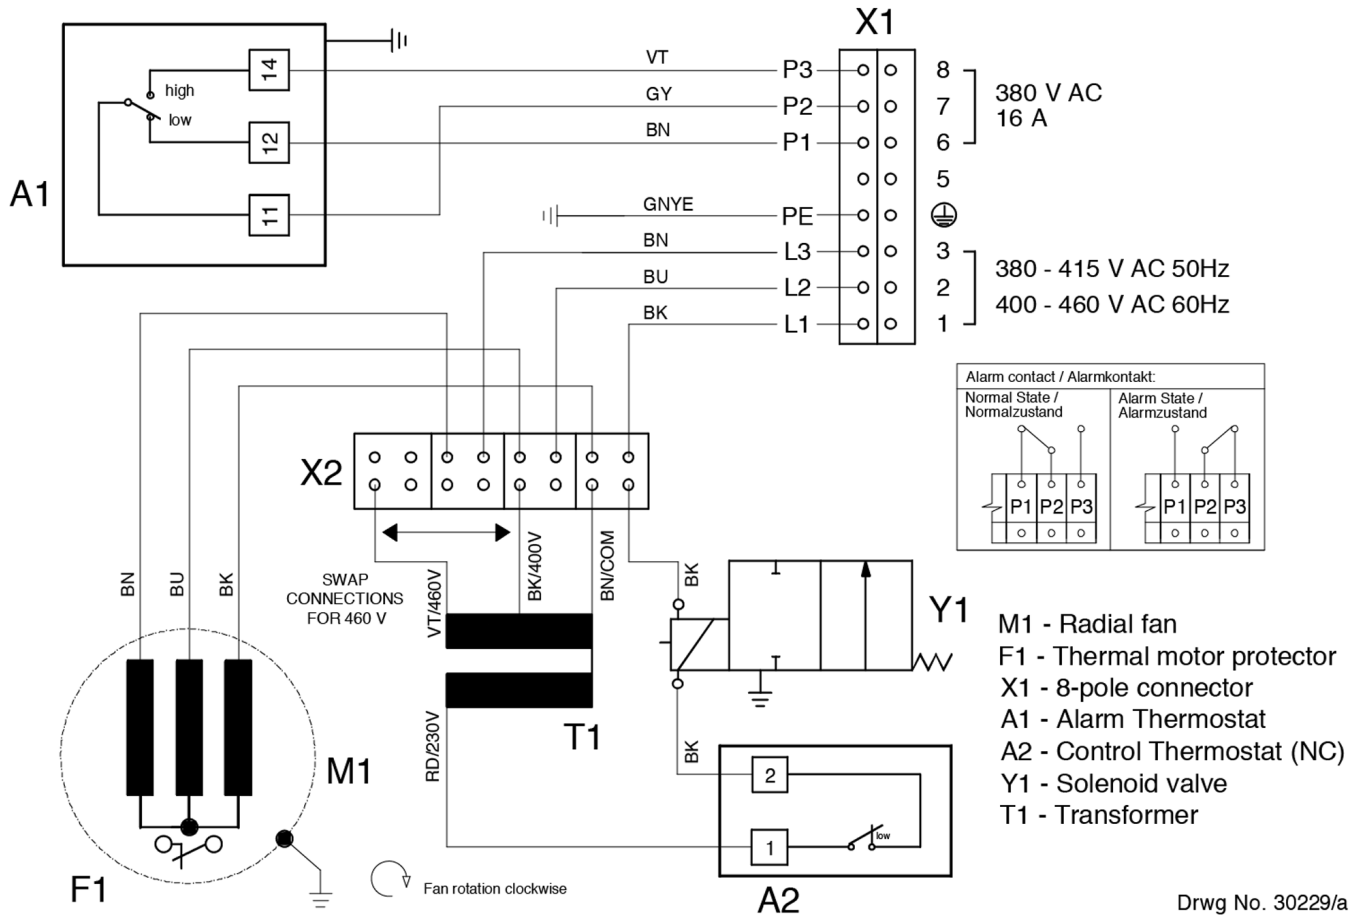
X1

A1

14
high
low
12
11

VT
GY
BN
GNYE
BN
BU
BK

P3
P2
P1
PE
L3
L2
L1

8
7
6
5
3
2
1

380 V AC
16 A

380 - 415 V AC 50Hz
400 - 460 V AC 60Hz

Alarm contact / Alarmkontakt:

Normal State / Normalzustand

Alarm State / Alarmzustand

P1 P2 P3

P1 P2 P3

X2

SWAP CONNECTIONS FOR 460 V

BN
BU
BK

VT/460V
BK/400V
BN/COM
BK

RD/230V

T1

M1

F1

Fan rotation clockwise

Y1

BK

2
1
low

A2

M1 - Radial fan
F1 - Thermal motor protector
X1 - 8-pole connector
A1 - Alarm Thermostat
A2 - Control Thermostat (NC)
Y1 - Solenoid valve
T1 - Transformer

Drwg No. 30229/a